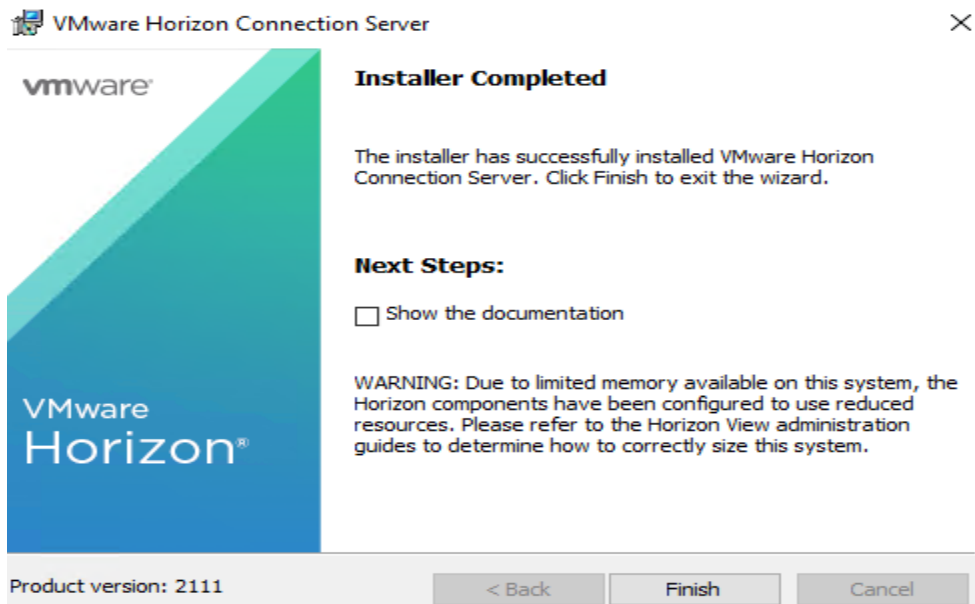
VMware Horizon Connection Server

vmware

VMware
Horizon®

Installer Completed

The installer has successfully installed VMware Horizon Connection Server. Click Finish to exit the wizard.

Next Steps:

Show the documentation

WARNING: Due to limited memory available on this system, the Horizon components have been configured to use reduced resources. Please refer to the Horizon View administration guides to determine how to correctly size this system.

Product version: 2111

< Back

Finish

Cancel